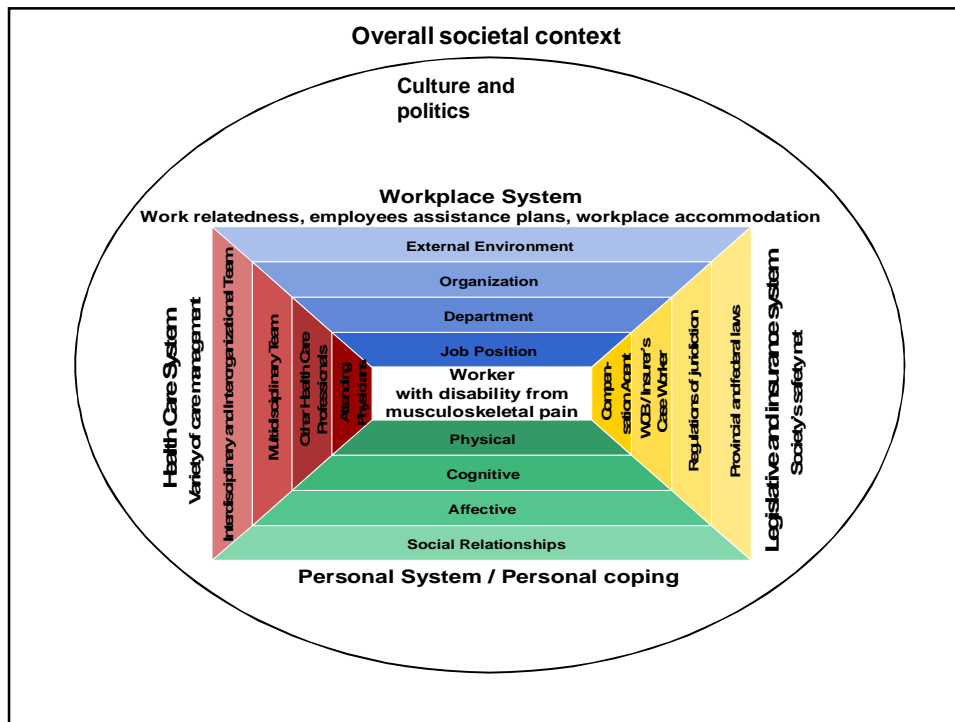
Overall societal context

Culture and politics

Workplace System
Work relatedness, employees assistance plans, workplace accommodation

External Environment

Organization

Department

Job Position

Worker
with disability from
musculoskeletal pain

Physical

Cognitive

Affective

Social Relationships

Personal System / Personal coping

Health Care System
Variety of care management

Interdisciplinary and Interorganizational Team

Multidisciplinary Team

Other Health Care Professionals

Attending Physicians

Compensation Agent

WCB / Insurer's Case Worker

Regulations of juridiction

Provincial and federal laws

Legislative and insurance system
Society's safety net